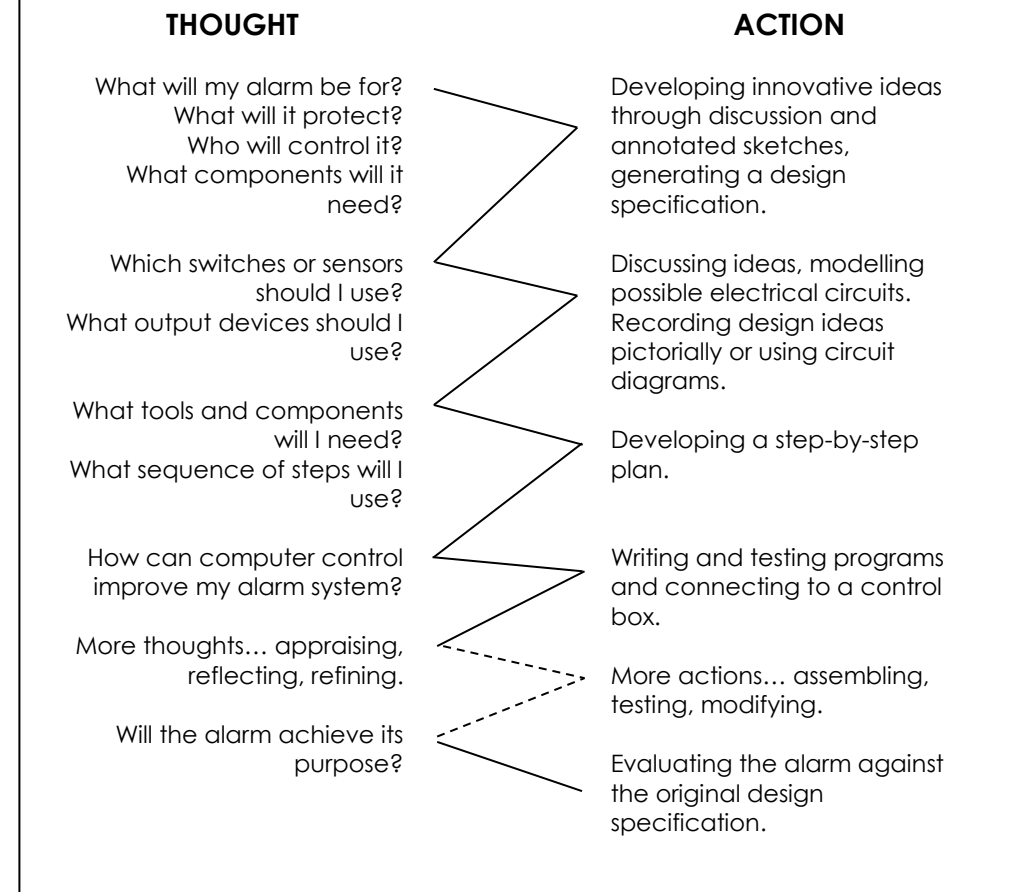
THOUGHT

ACTION

What will my alarm be for?
What will it protect?
Who will control it?
What components will it need?

Developing innovative ideas through discussion and annotated sketches, generating a design specification.

Which switches or sensors should I use?
What output devices should I use?

Discussing ideas, modelling possible electrical circuits. Recording design ideas pictorially or using circuit diagrams.

What tools and components will I need?
What sequence of steps will I use?

Developing a step-by-step plan.

How can computer control improve my alarm system?

Writing and testing programs and connecting to a control box.

More thoughts… appraising, reflecting, refining.

More actions… assembling, testing, modifying.

Will the alarm achieve its purpose?

Evaluating the alarm against the original design specification.